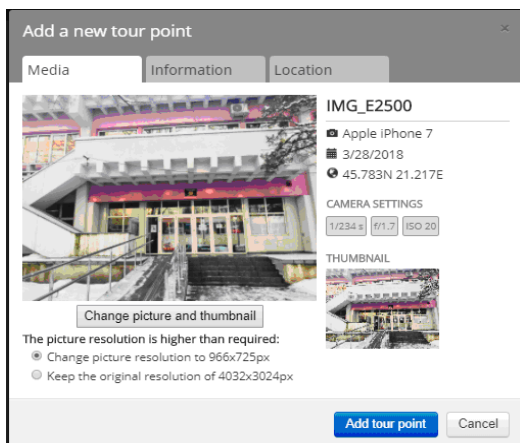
Add a new tour point

×

Media

Information

Location

IMG_E2500

Apple iPhone 7

3/28/2018

45.783N 21.217E

CAMERA SETTINGS

1/234 s

f/1.7

ISO 20

THUMBNAIL

Change picture and thumbnail

The picture resolution is higher than required:

Change picture resolution to 966x725px

Keep the original resolution of 4032x3024px

Add tour point

Cancel